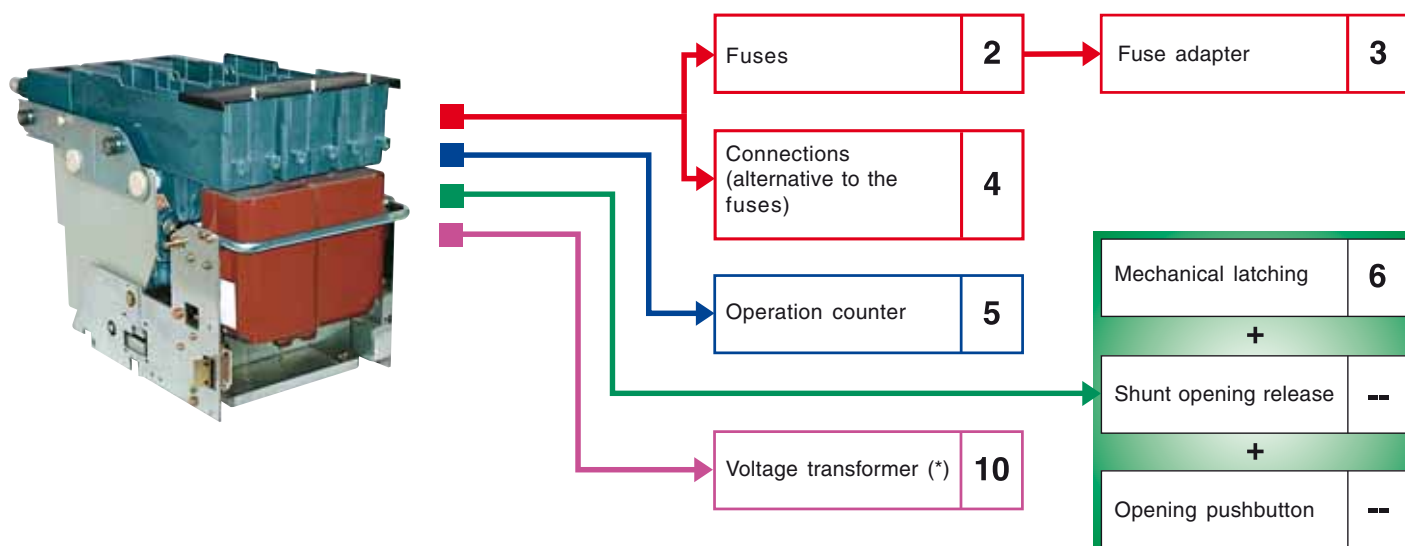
| Fuses | 2 |
|---|---|

| Fuse adapter | 3 |
|---|---|

| Connections (alternative to the fuses) | 4 |
|---|---|

| Operation counter | 5 |
|---|---|

| Mechanical latching | 6 |
|---|---|
| + | |
| Shunt opening release | -- |
| + | |
| Opening pushbutton | -- |

| Voltage transformer (*) | 10 |
|---|---|